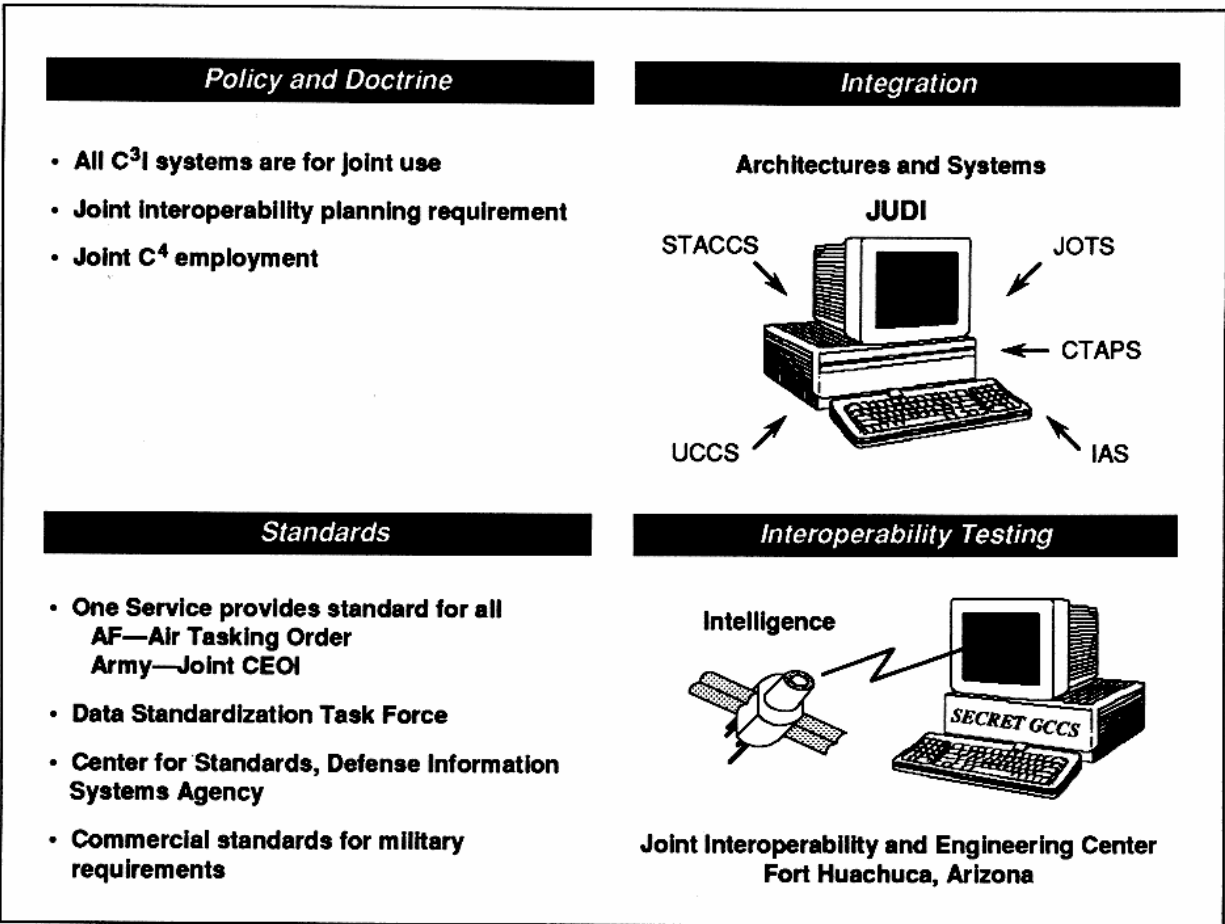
Policy and Doctrine

- All $C^3I$ systems are for joint use
- Joint interoperability planning requirement
- Joint $C^4$ employment

Integration

Architectures and Systems

JUDI

STACCS

JOTS

CTAPS

UCCS

IAS

Standards

- One Service provides standard for all
AF—Air Tasking Order
Army—Joint CEOI
- Data Standardization Task Force
- Center for Standards, Defense Information Systems Agency
- Commercial standards for military requirements

Interoperability Testing

Intelligence

SECRET GCCS

Joint Interoperability and Engineering Center
Fort Huachuca, Arizona